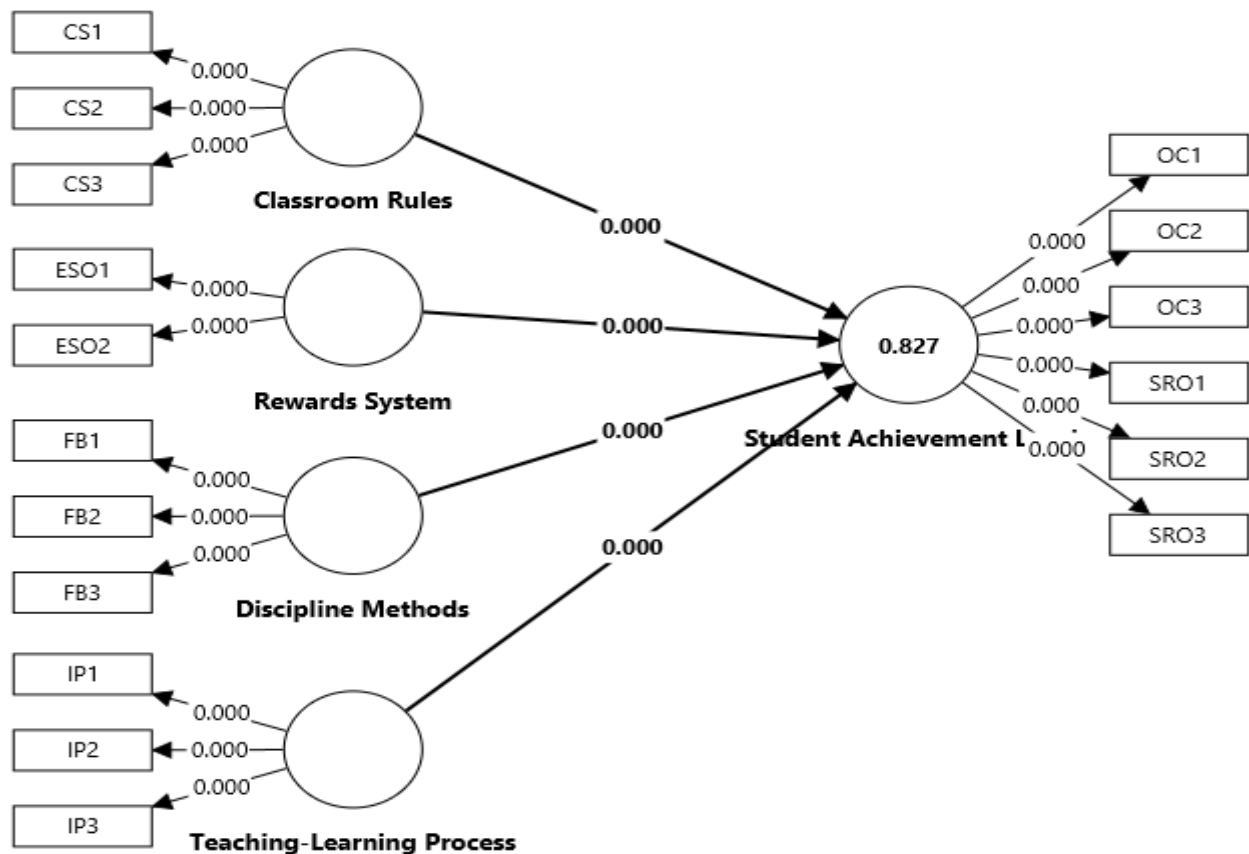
CS1
0.000
CS2
0.000
0.000
CS3
Classroom Rules

ESO1
0.000
0.000
ESO2
Rewards System

FB1
0.000
FB2
0.000
0.000
FB3
Discipline Methods

IP1
0.000
IP2
0.000
0.000
IP3
Teaching-Learning Process

0.000
0.000
0.000
0.000

0.827
Student Achievement L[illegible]

0.000
OC1
0.000
OC2
0.000
OC3
0.000
SRO1
0.000
SRO2
0.000
SRO3